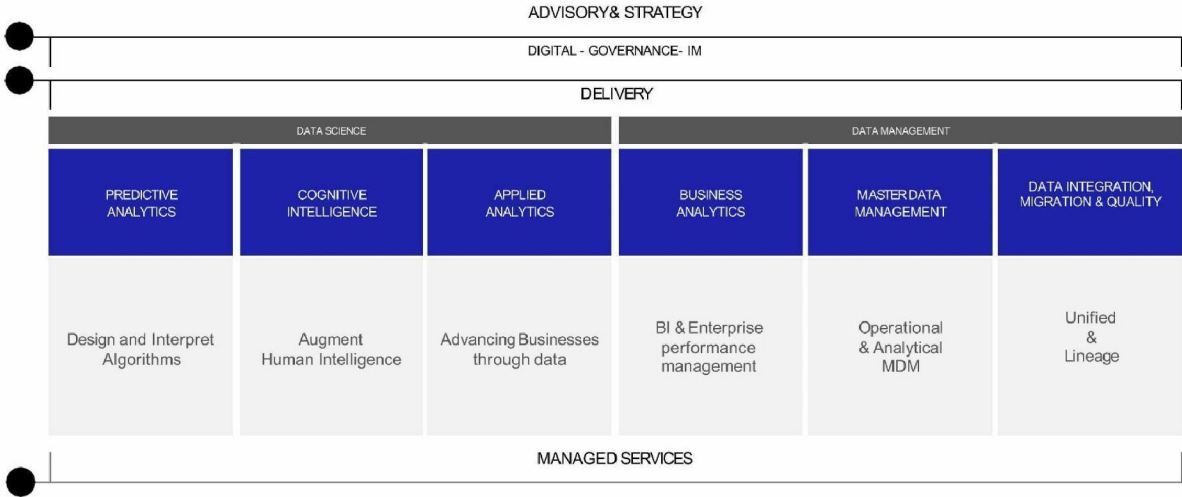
ADVISORY& STRATEGY

DIGITAL - GOVERNANCE- IM

DELIVERY

| DATA SCIENCE | | | DATA MANAGEMENT | | |
|---|---|---|---|---|---|
| PREDICTIVE ANALYTICS | COGNITIVE INTELLIGENCE | APPLIED ANALYTICS | BUSINESS ANALYTICS | MASTER DATA MANAGEMENT | DATA INTEGRATION, MIGRATION & QUALITY |
| Design and Interpret Algorithms | Augment Human Intelligence | Advancing Businesses through data | BI & Enterprise performance management | Operational & Analytical MDM | Unified & Lineage |

MANAGED SERVICES